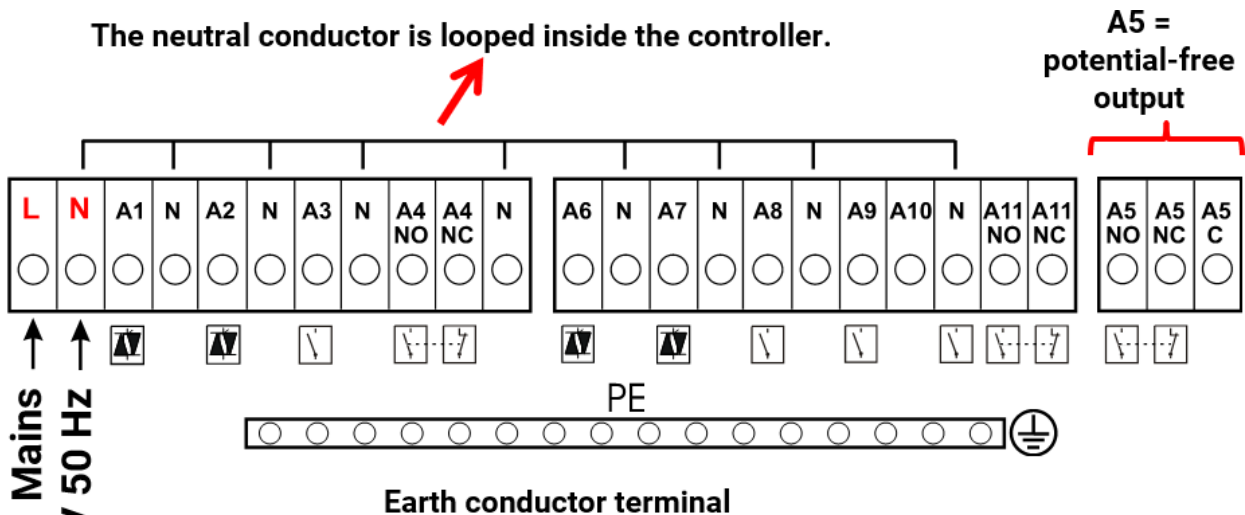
The neutral conductor is looped inside the controller.

A5 = potential-free output

| L | N | A1 | N | A2 | N | A3 | N | A4 NO | A4 NC | N |
|---|---|---|---|---|---|---|---|---|---|---|

| A6 | N | A7 | N | A8 | N | A9 | A10 | N | A11 NO | A11 NC |
|---|---|---|---|---|---|---|---|---|---|---|

| A5 NO | A5 NC | A5 C |
|---|---|---|

Mains
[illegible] 50 Hz

PE

Earth conductor terminal